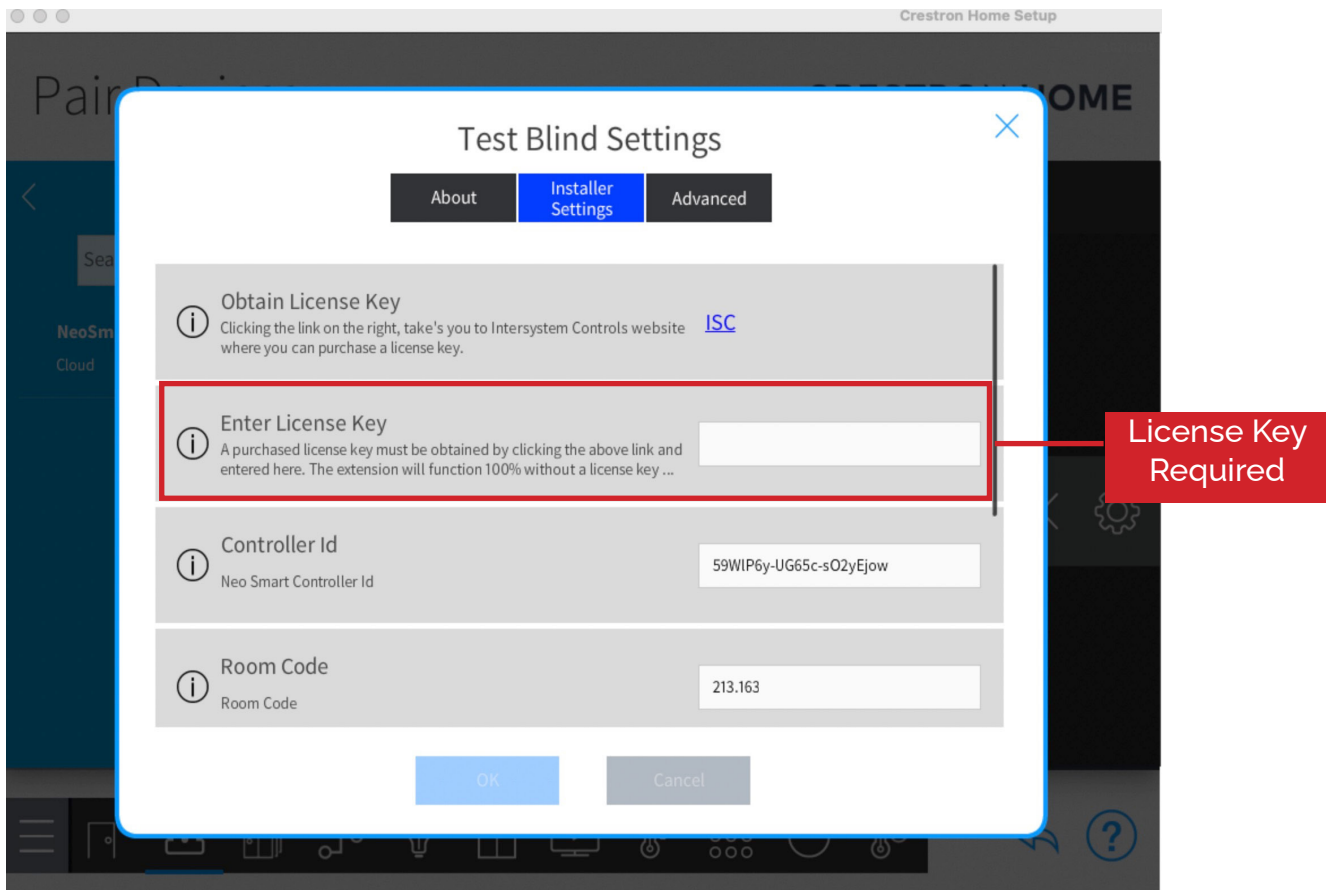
Crestron Home Setup

PairDevices

CRESTRON HOME

Sea

NeoSm

Cloud

Test Blind Settings

About

Installer Settings

Advanced

Obtain License Key

Clicking the link on the right, take's you to Intersystem Controls website where you can purchase a license key.

ISC

Enter License Key

A purchased license key must be obtained by clicking the above link and entered here. The extension will function 100% without a license key ...

Controller Id

Neo Smart Controller Id

59WIP6y-UG65c-sO2yEjow

Room Code

Room Code

213.163

OK

Cancel

License Key Required